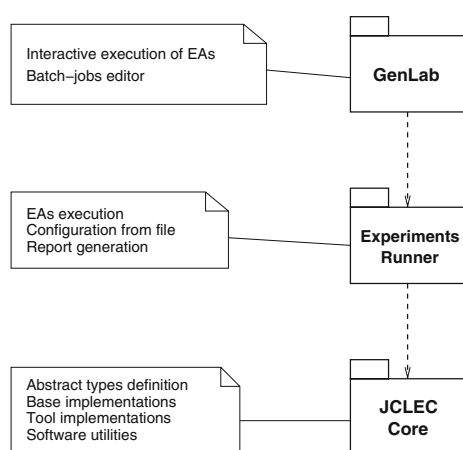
Interactive execution of EAs
Batch–jobs editor

GenLab

EAs execution
Configuration from file
Report generation

Experiments
Runner

Abstract types definition
Base implementations
Tool implementations
Software utilities

JCLEC
Core